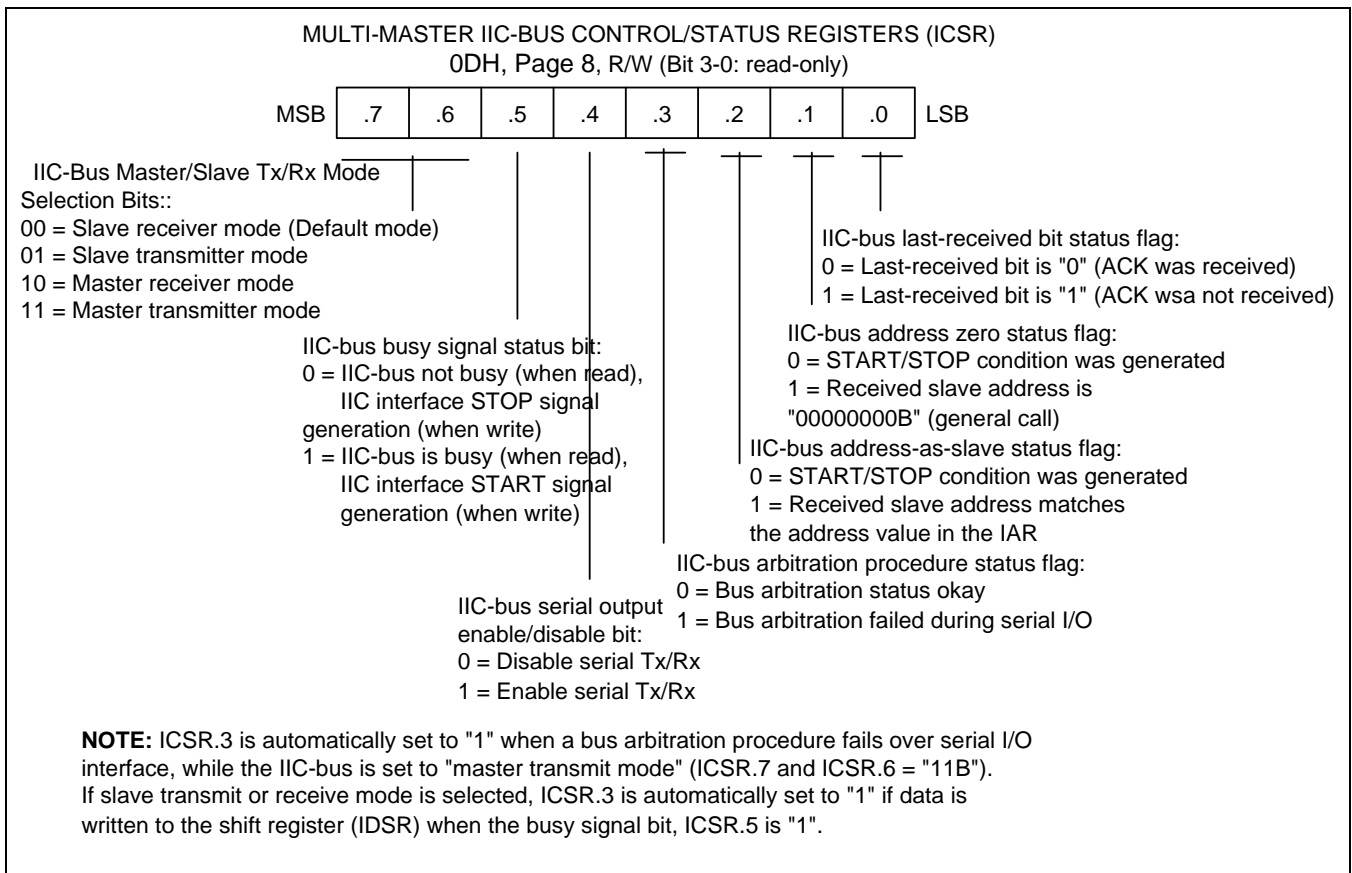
MULTI-MASTER IIC-BUS CONTROL/STATUS REGISTERS (ICSR)
0DH, Page 8, R/W (Bit 3-0: read-only)

| MSB | .7 | .6 | .5 | .4 | .3 | .2 | .1 | .0 | LSB |
|---|---|---|---|---|---|---|---|---|---|

IIC-Bus Master/Slave Tx/Rx Mode Selection Bits::
00 = Slave receiver mode (Default mode)
01 = Slave transmitter mode
10 = Master receiver mode
11 = Master transmitter mode

IIC-bus last-received bit status flag:
0 = Last-received bit is "0" (ACK was received)
1 = Last-received bit is "1" (ACK wsa not received)

IIC-bus address zero status flag:
0 = START/STOP condition was generated
1 = Received slave address is "00000000B" (general call)

IIC-bus busy signal status bit:
0 = IIC-bus not busy (when read), IIC interface STOP signal generation (when write)
1 = IIC-bus is busy (when read), IIC interface START signal generation (when write)

IIC-bus address-as-slave status flag:
0 = START/STOP condition was generated
1 = Received slave address matches the address value in the IAR

IIC-bus arbitration procedure status flag:
0 = Bus arbitration status okay
1 = Bus arbitration failed during serial I/O

IIC-bus serial output enable/disable bit:
0 = Disable serial Tx/Rx
1 = Enable serial Tx/Rx

NOTE: ICSR.3 is automatically set to "1" when a bus arbitration procedure fails over serial I/O interface, while the IIC-bus is set to "master transmit mode" (ICSR.7 and ICSR.6 = "11B"). If slave transmit or receive mode is selected, ICSR.3 is automatically set to "1" if data is written to the shift register (IDSR) when the busy signal bit, ICSR.5 is "1".